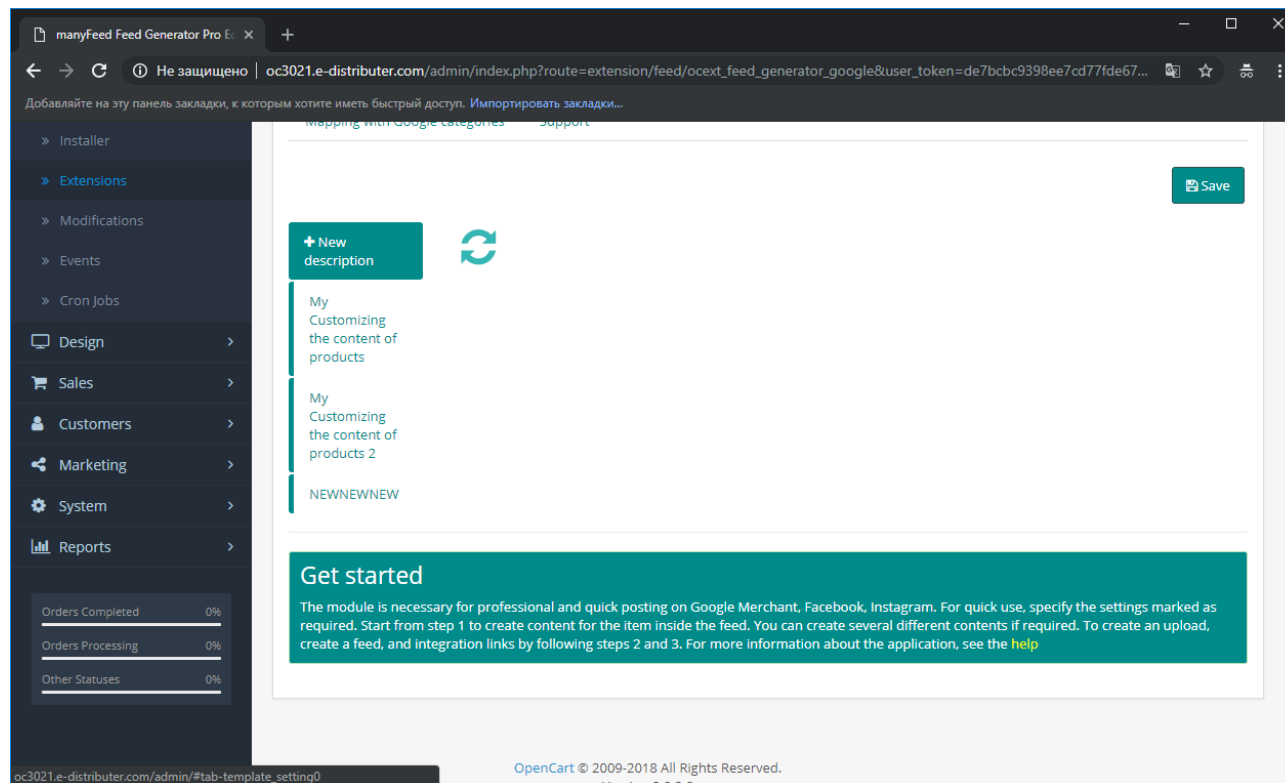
manyFeed Feed Generator Pro E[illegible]

Не защищено | oc3021.e-distributer.com/admin/index.php?route=extension/feed/ocext_feed_generator_google&user_token=de7bcbc9398ee7cd77fde67...

Добавляйте на эту панель закладки, к которым хотите иметь быстрый доступ. Импортировать закладки...

Mapping with Google categories Support

» Installer
» Extensions
» Modifications
» Events
» Cron Jobs
Design
Sales
Customers
Marketing
System
Reports

| Orders Completed | 0% |
|---|---|
| Orders Processing | 0% |
| Other Statuses | 0% |

Save

+ New description

My Customizing the content of products

My Customizing the content of products 2

NEWNEWNEW

Get started

The module is necessary for professional and quick posting on Google Merchant, Facebook, Instagram. For quick use, specify the settings marked as required. Start from step 1 to create content for the item inside the feed. You can create several different contents if required. To create an upload, create a feed, and integration links by following steps 2 and 3. For more information about the application, see the help

OpenCart © 2009-2018 All Rights Reserved.

oc3021.e-distributer.com/admin/#tab-template_setting0